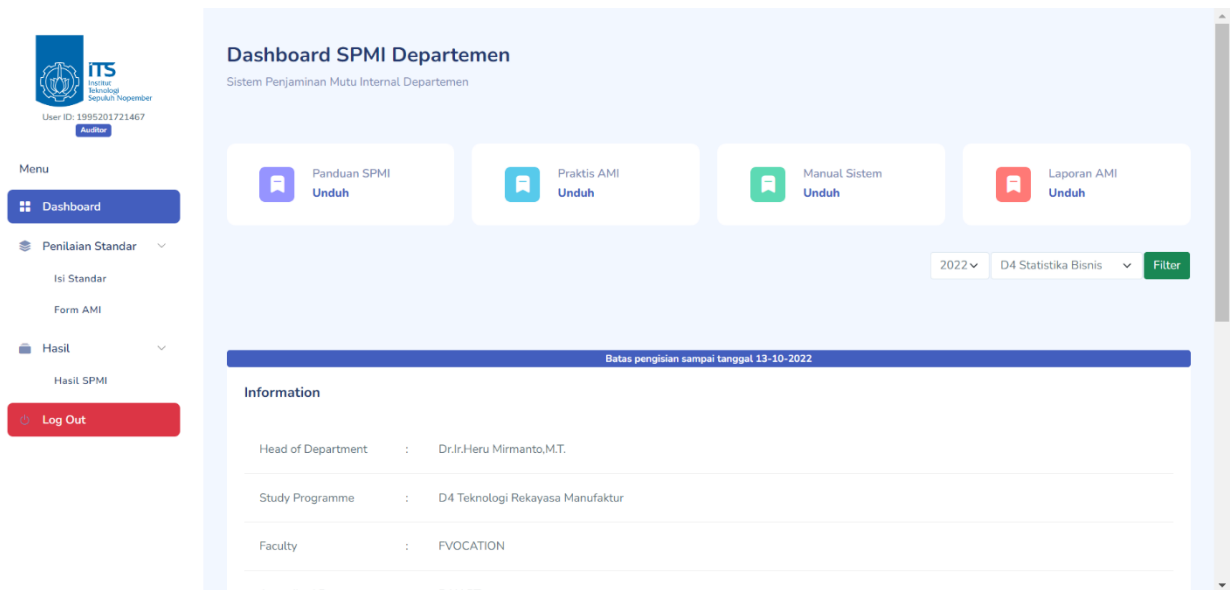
ITS
Institut Teknologi Sepuluh Nopember

User ID: 1995201721467

Auditor

Menu

Dashboard

Penilaian Standar

Isi Standar

Form AMI

Hasil

Hasil SPMI

Log Out

Dashboard SPMI Departemen

Sistem Penjaminan Mutu Internal Departemen

Panduan SPMI
Unduh

Praktis AMI
Unduh

Manual Sistem
Unduh

Laporan AMI
Unduh

2022

D4 Statistika Bisnis

Filter

Batas pengisian sampai tanggal 13-10-2022

Information

| | | |
|---|---|---|
| Head of Department | : | Dr.Ir.Heru Mirmanto,M.T. |
| Study Programme | : | D4 Teknologi Rekayasa Manufaktur |
| Faculty | : | FVOCATION |